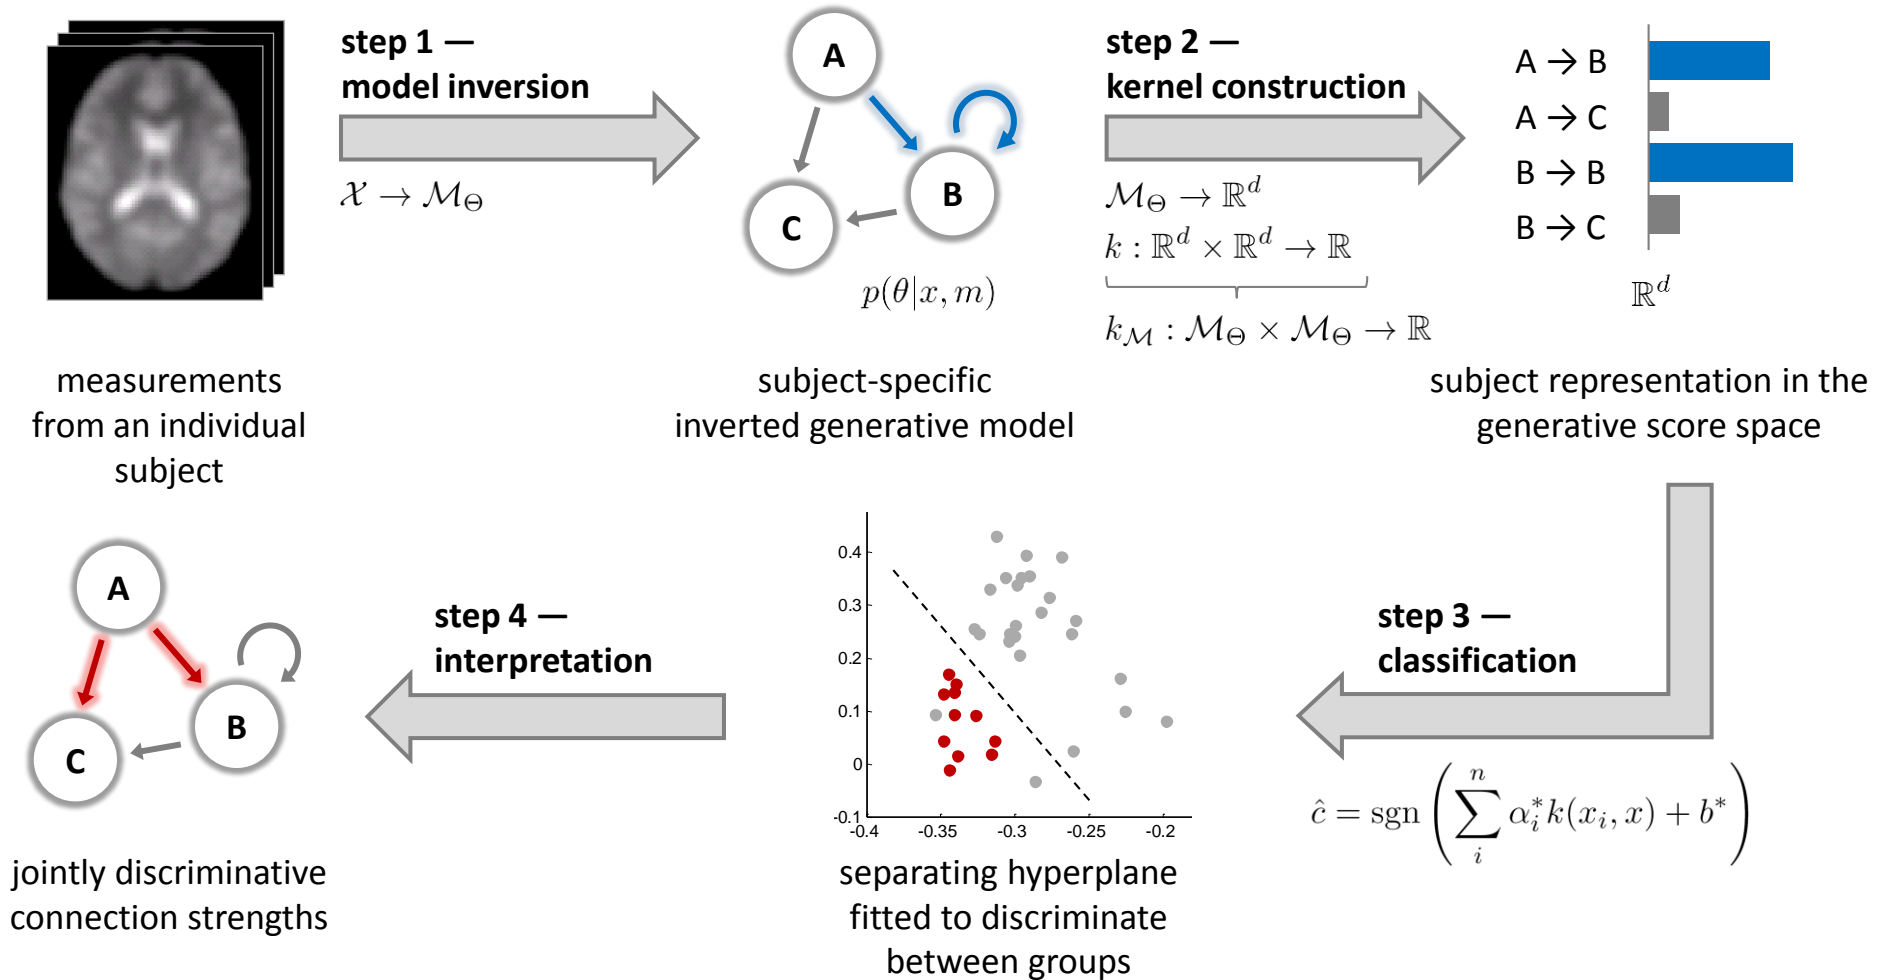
step 1 —
model inversion

$\mathcal{X} \rightarrow \mathcal{M}_\Theta$

A

B

C

$p(\theta|x, m)$

step 2 —
kernel construction

$\mathcal{M}_\Theta \rightarrow \mathbb{R}^d$

$k: \mathbb{R}^d \times \mathbb{R}^d \rightarrow \mathbb{R}$

$k_\mathcal{M}: \mathcal{M}_\Theta \times \mathcal{M}_\Theta \rightarrow \mathbb{R}$

A → B

A → C

B → B

B → C

$\mathbb{R}^d$

measurements from an individual subject

subject-specific inverted generative model

subject representation in the generative score space

A

B

C

step 4 —
interpretation

0.4
0.3
0.2
0.1
0
-0.1
-0.4
-0.35
-0.3
-0.25
-0.2

step 3 —
classification

$\hat{c} = \text{sgn}\left(\sum_{i}^{n} \alpha_i^* k(x_i, x) + b^*\right)$

jointly discriminative connection strengths

separating hyperplane fitted to discriminate between groups